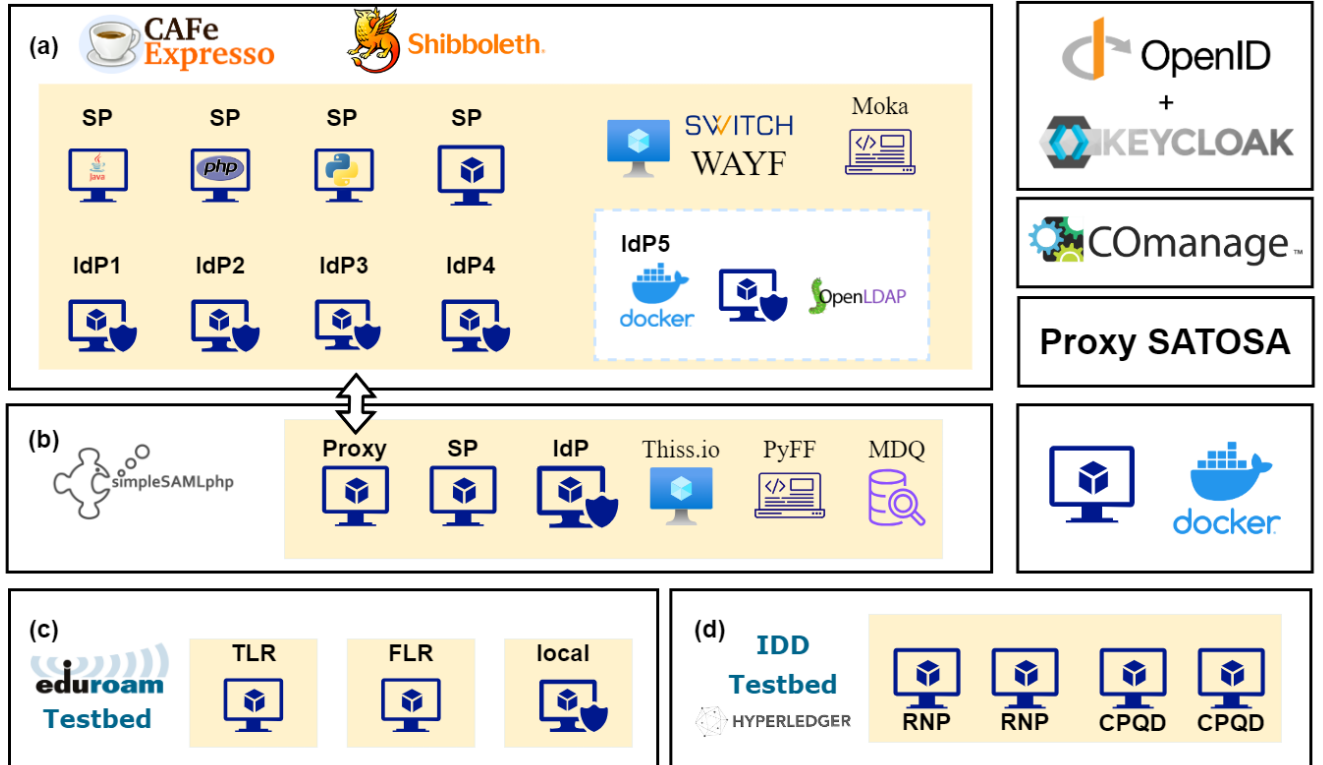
(a) CAFe Expresso Shibboleth

SP SP SP SP

Java php

SWITCH WAYF

Moka

IdP1 IdP2 IdP3 IdP4

IdP5

docker

OpenLDAP

OpenID + KEYCLOAK

COmanage™

Proxy SATOSA

(b) simpleSAMLphp

Proxy SP IdP Thiss.io PyFF MDQ

docker

(c) eduroam Testbed

TLR FLR local

(d) IDD Testbed HYPERLEDGER

RNP RNP CPQD CPQD